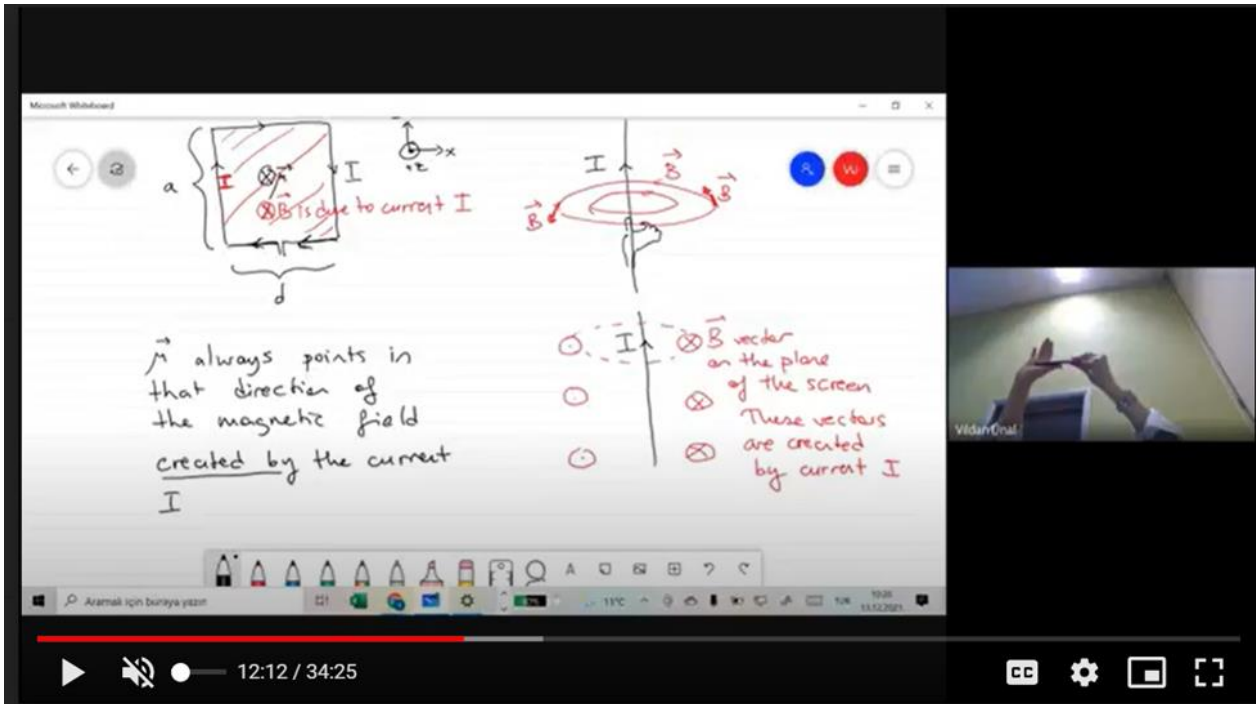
Microsoft Whiteboard

a

I

$\otimes\vec{\mu}$

I

$\otimes\vec{B}$ is due to current I

d

x

+z

I

$\vec{B}$

$\vec{B}$

$\vec{B}$

$\vec{\mu}$ always points in that direction of the magnetic field created by the current I

I

$\otimes\vec{B}$ vector on the plane of the screen

$\otimes$ These vectors

$\otimes$ are created by current I

Vildan Ünal

Aramak için buraya yazın

11°C

TUR

10:20
13.12.2021

12:12 / 34:25